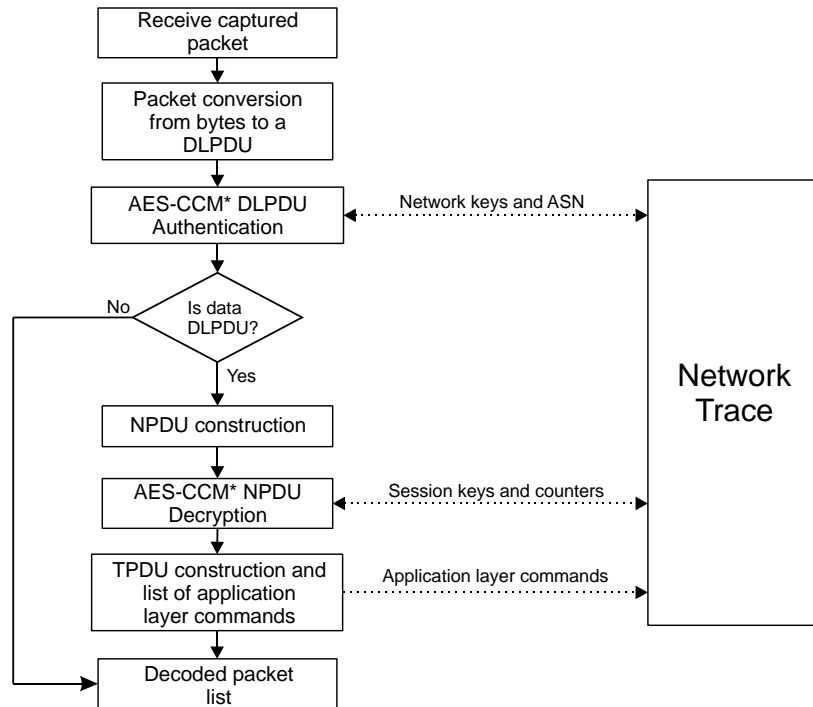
Receive captured packet

Packet conversion from bytes to a DLPDU

AES-CCM* DLPDU Authentication

Network keys and ASN

No

Is data DLPDU?

Yes

NPDU construction

AES-CCM* NPDU Decryption

Session keys and counters

TPDU construction and list of application layer commands

Application layer commands

Decoded packet list

Network Trace